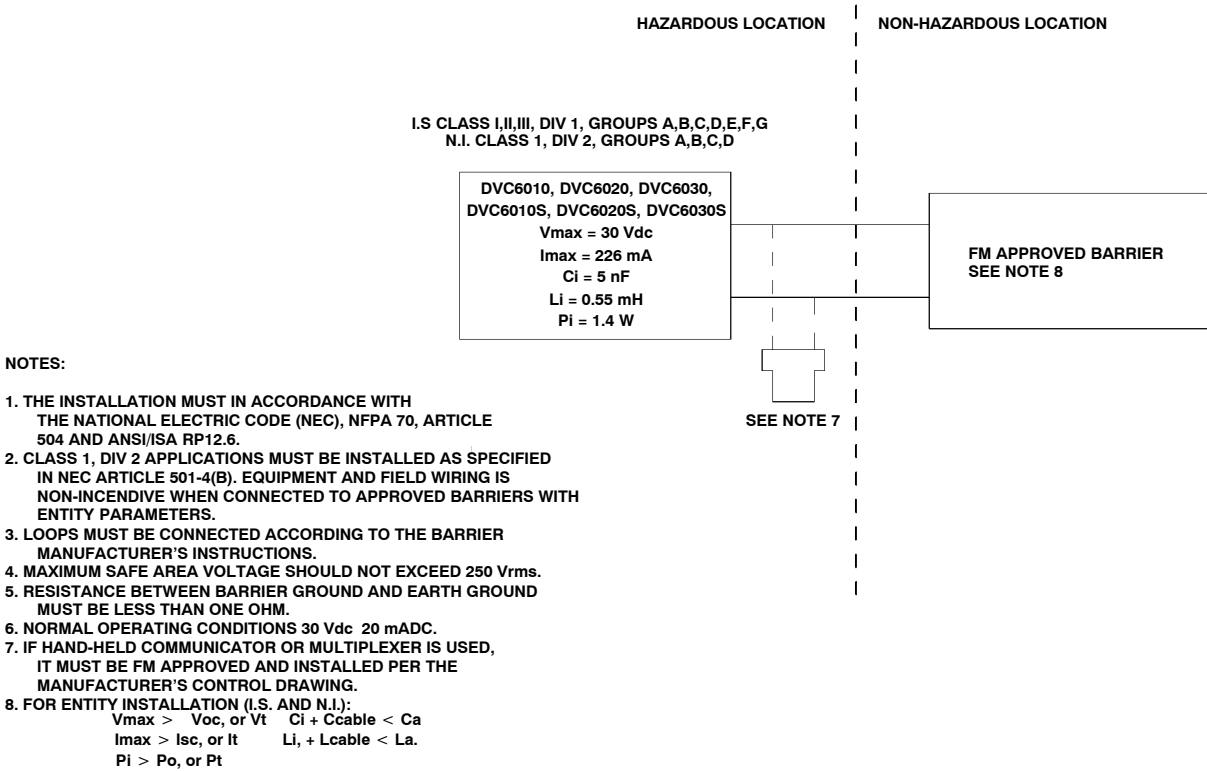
HAZARDOUS LOCATION

NON-HAZARDOUS LOCATION

I.S CLASS I,II,III, DIV 1, GROUPS A,B,C,D,E,F,G
N.I. CLASS 1, DIV 2, GROUPS A,B,C,D

DVC6010, DVC6020, DVC6030,
DVC6010S, DVC6020S, DVC6030S
Vmax = 30 Vdc
Imax = 226 mA
Ci = 5 nF
Li = 0.55 mH
Pi = 1.4 W

FM APPROVED BARRIER
SEE NOTE 8

SEE NOTE 7

NOTES:

1. THE INSTALLATION MUST IN ACCORDANCE WITH THE NATIONAL ELECTRIC CODE (NEC), NFPA 70, ARTICLE 504 AND ANSI/ISA RP12.6.
2. CLASS 1, DIV 2 APPLICATIONS MUST BE INSTALLED AS SPECIFIED IN NEC ARTICLE 501-4(B). EQUIPMENT AND FIELD WIRING IS NON-INCENDIVE WHEN CONNECTED TO APPROVED BARRIERS WITH ENTITY PARAMETERS.
3. LOOPS MUST BE CONNECTED ACCORDING TO THE BARRIER MANUFACTURER'S INSTRUCTIONS.
4. MAXIMUM SAFE AREA VOLTAGE SHOULD NOT EXCEED 250 Vrms.
5. RESISTANCE BETWEEN BARRIER GROUND AND EARTH GROUND MUST BE LESS THAN ONE OHM.
6. NORMAL OPERATING CONDITIONS 30 Vdc 20 mADC.
7. IF HAND-HELD COMMUNICATOR OR MULTIPLEXER IS USED, IT MUST BE FM APPROVED AND INSTALLED PER THE MANUFACTURER'S CONTROL DRAWING.
8. FOR ENTITY INSTALLATION (I.S. AND N.I.):
Vmax $>$ Voc, or Vt   Ci + Ccable $<$ Ca
Imax $>$ Isc, or It   Li, + Lcable $<$ La.
Pi $>$ Po, or Pt